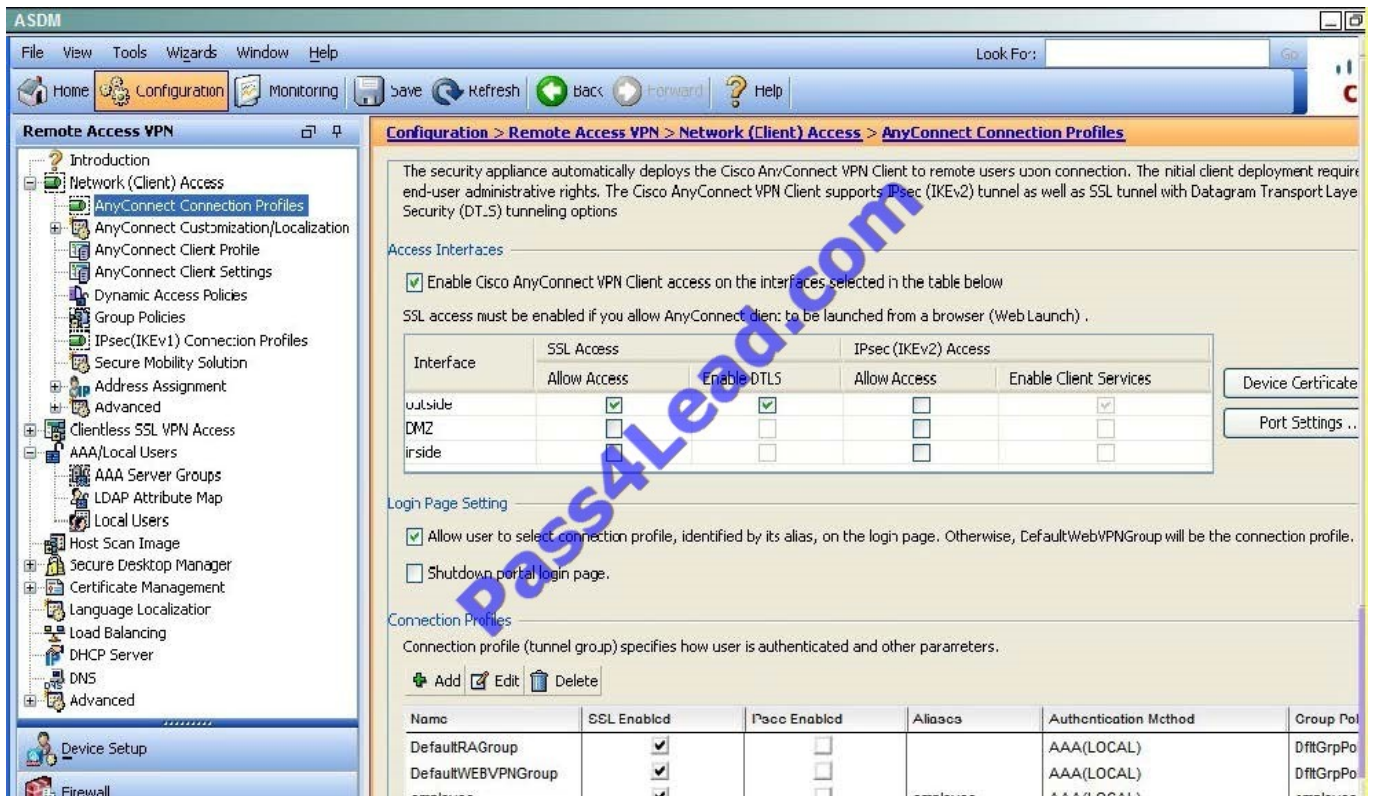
ASDM

File View Tools Wizards Window Help

Look For: Go

Home Configuration Monitoring Save Refresh Back Forward Help

Remote Access VPN

Introduction
Network (Client) Access
AnyConnect Connection Profiles
AnyConnect Customization/Localization
AnyConnect Client Profile
AnyConnect Client Settings
Dynamic Access Policies
Group Policies
IPsec(IKEv1) Connection Profiles
Secure Mobility Solution
Address Assignment
Advanced
Clientless SSL VPN Access
AAA/Local Users
AAA Server Groups
LDAP Attribute Map
Local Users
Host Scan Image
Secure Desktop Manager
Certificate Management
Language Localization
Load Balancing
DHCP Server
DNS
Advanced

Device Setup

Firewall

Configuration > Remote Access VPN > Network (Client) Access > AnyConnect Connection Profiles

The security appliance automatically deploys the Cisco AnyConnect VPN Client to remote users upon connection. The initial client deployment require end-user administrative rights. The Cisco AnyConnect VPN Client supports IPsec (IKEv2) tunnel as well as SSL tunnel with Datagram Transport Laye Security (DTLS) tunneling options

Access Interfaces

Enable Cisco AnyConnect VPN Client access on the interfaces selected in the table below

SSL access must be enabled if you allow AnyConnect client to be launched from a browser (Web Launch) .

| Interface | SSL Access Allow Access | SSL Access Enable DTLS | IPsec (IKEv2) Access Allow Access | IPsec (IKEv2) Access Enable Client Services |
|---|---|---|---|---|
| outside | ☑ | ☑ | ☐ | ☑ |
| DMZ | ☐ | ☐ | ☐ | ☐ |
| inside | ☐ | ☐ | ☐ | ☐ |

Device Certificate

Port Settings ..

Login Page Setting

Allow user to select connection profile, identified by its alias, on the login page. Otherwise, DefaultWebVPNGroup will be the connection profile.

Shutdown portal login page.

Connection Profiles

Connection profile (tunnel group) specifies how user is authenticated and other parameters.

Add Edit Delete

| Name | SSL Enabled | IPsec Enabled | Aliases | Authentication Method | Group Pol |
|---|---|---|---|---|---|
| DefaultRAGroup | ✔ | ☐ | | AAA(LOCAL) | DfltGrpPo |
| DefaultWEBVPNGroup | ✔ | ☐ | | AAA(LOCAL) | DfltGrpPo |
| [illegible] | ✔ | ☐ | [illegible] | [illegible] | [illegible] |

Pass4Lead.com